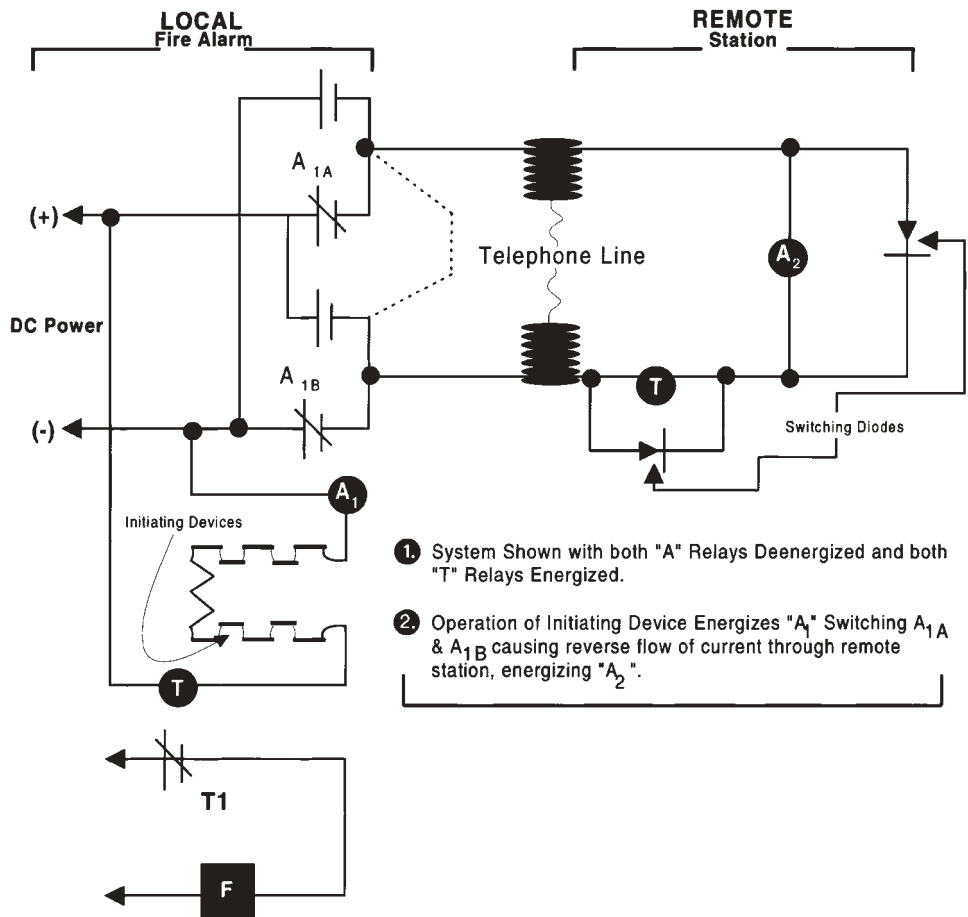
LOCAL
Fire Alarm

REMOTE
Station

$A_{1A}$

(+)

Telephone Line

$A_2$

DC Power

$A_{1B}$

T

(-)

Switching Diodes

$A_1$

Initiating Devices

1. System Shown with both "A" Relays Deenergized and both "T" Relays Energized.

2. Operation of Initiating Device Energizes "$A_1$" Switching $A_{1A}$ & $A_{1B}$ causing reverse flow of current through remote station, energizing "$A_2$".

T

T1

F